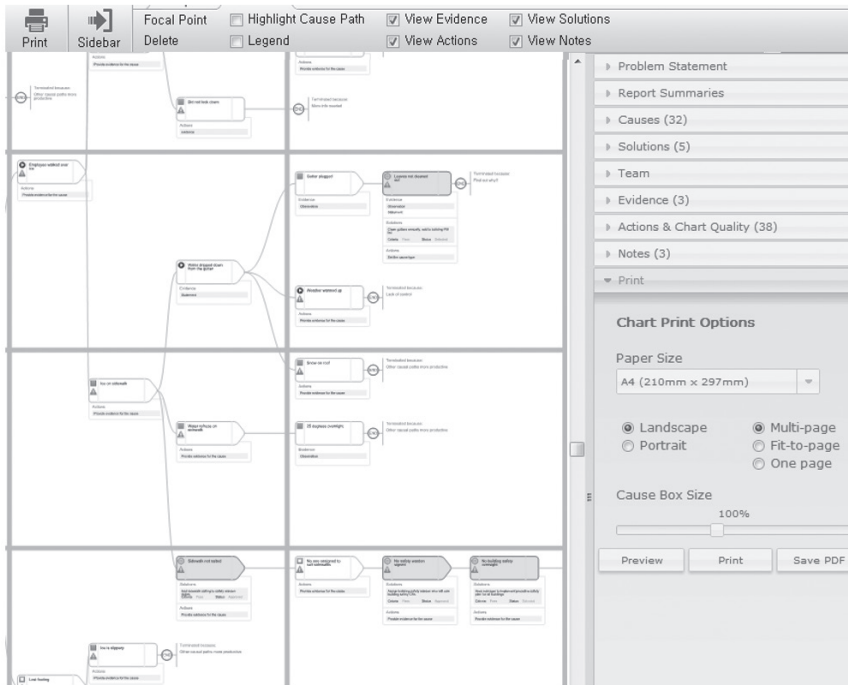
Print Sidebar Focal Point Delete Highlight Cause Path Legend View Evidence View Actions View Solutions View Notes

Problem Statement
Report Summaries
Causes (32)
Solutions (5)
Team
Evidence (3)
Actions & Chart Quality (38)
Notes (3)
Print

Chart Print Options

Paper Size
A4 (210mm x 297mm)

Landscape
Portrait
Multi-page
Fit-to-page
One page

Cause Box Size
100%

Preview Print Save PDF

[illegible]